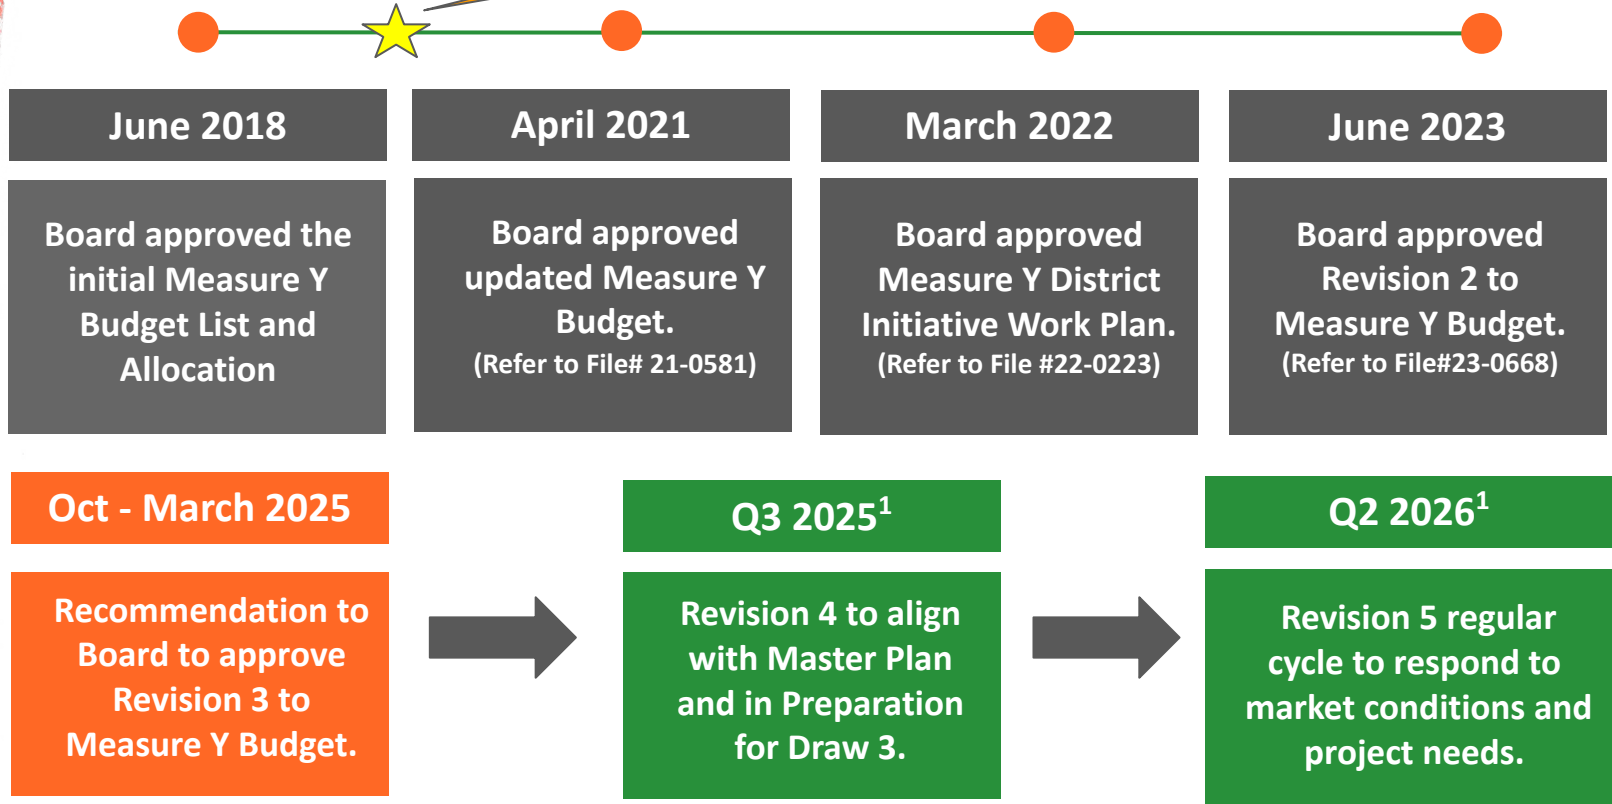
June 2018

Board approved the initial Measure Y Budget List and Allocation

April 2021

Board approved updated Measure Y Budget.
(Refer to File# 21-0581)

March 2022

Board approved Measure Y District Initiative Work Plan.
(Refer to File #22-0223)

June 2023

Board approved Revision 2 to Measure Y Budget.
(Refer to File#23-0668)

Oct - March 2025

Recommendation to Board to approve Revision 3 to Measure Y Budget.

Q3 2025$^1$

Revision 4 to align with Master Plan and in Preparation for Draw 3.

Q2 2026$^1$

Revision 5 regular cycle to respond to market conditions and project needs.